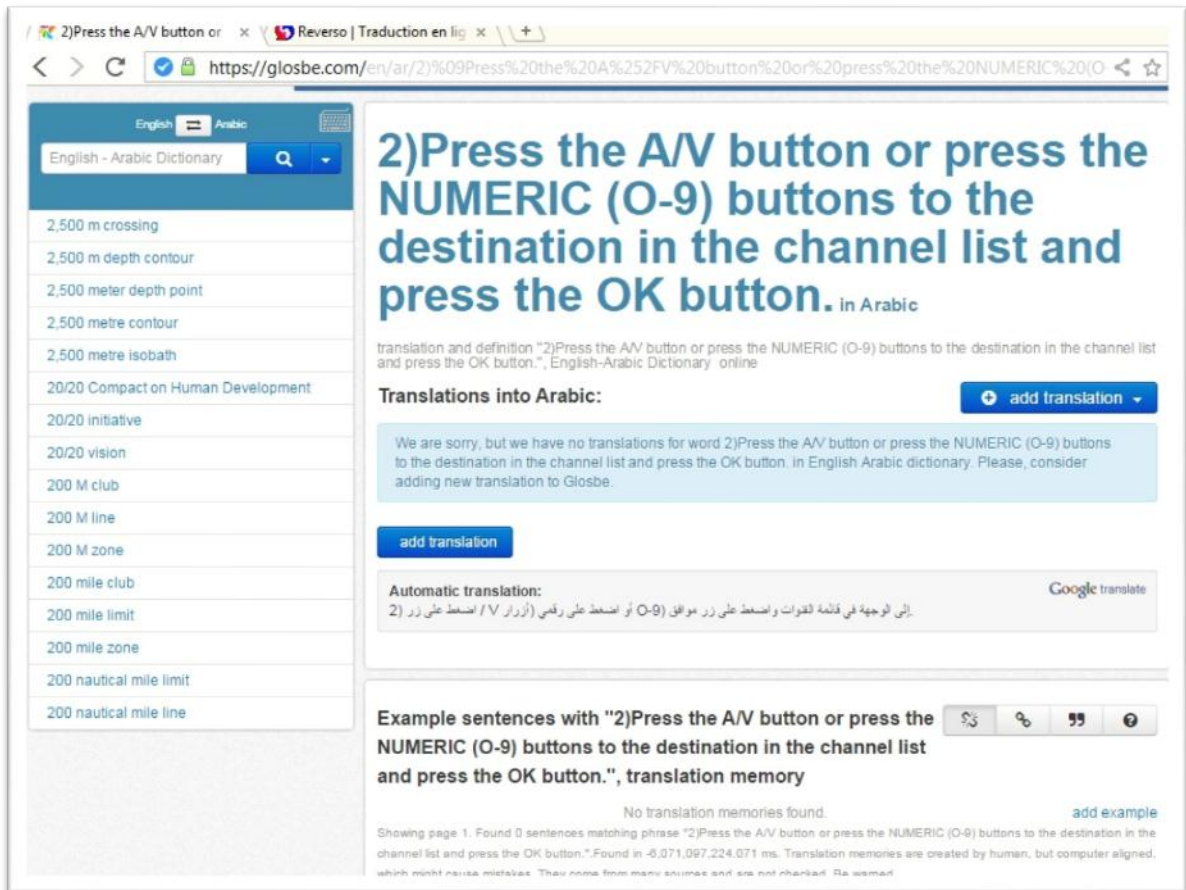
2)Press the A/V button or × Reverso | Traduction en lig × +

https://glosbe.com/en/ar/2)%09Press%20the%20A%252FV%20button%20or%20press%20the%20NUMERIC%20(O

English Arabic

English - Arabic Dictionary

2,500 m crossing
2,500 m depth contour
2,500 meter depth point
2,500 metre contour
2,500 metre isobath
20/20 Compact on Human Development
20/20 initiative
20/20 vision
200 M club
200 M line
200 M zone
200 mile club
200 mile limit
200 mile zone
200 nautical mile limit
200 nautical mile line

2)Press the A/V button or press the NUMERIC (O-9) buttons to the destination in the channel list and press the OK button. in Arabic

translation and definition "2)Press the A/V button or press the NUMERIC (O-9) buttons to the destination in the channel list and press the OK button.", English-Arabic Dictionary online

Translations into Arabic:

add translation

We are sorry, but we have no translations for word 2)Press the A/V button or press the NUMERIC (O-9) buttons to the destination in the channel list and press the OK button. in English Arabic dictionary. Please, consider adding new translation to Glosbe.

add translation

Automatic translation:

Google translate

2) اضغط على زر / V (أزرار رقمي أو اضغط على زر موافق (9-O إلى الوجهة في قائمة القنوات واضغط على زر موافق.

Example sentences with "2)Press the A/V button or press the NUMERIC (O-9) buttons to the destination in the channel list and press the OK button.", translation memory

No translation memories found.

add example

Showing page 1. Found 0 sentences matching phrase "2)Press the A/V button or press the NUMERIC (O-9) buttons to the destination in the channel list and press the OK button.".Found in -6,071,097,224.071 ms. Translation memories are created by human, but computer aligned, which might cause mistakes. They come from many sources and are not checked. Be warned.